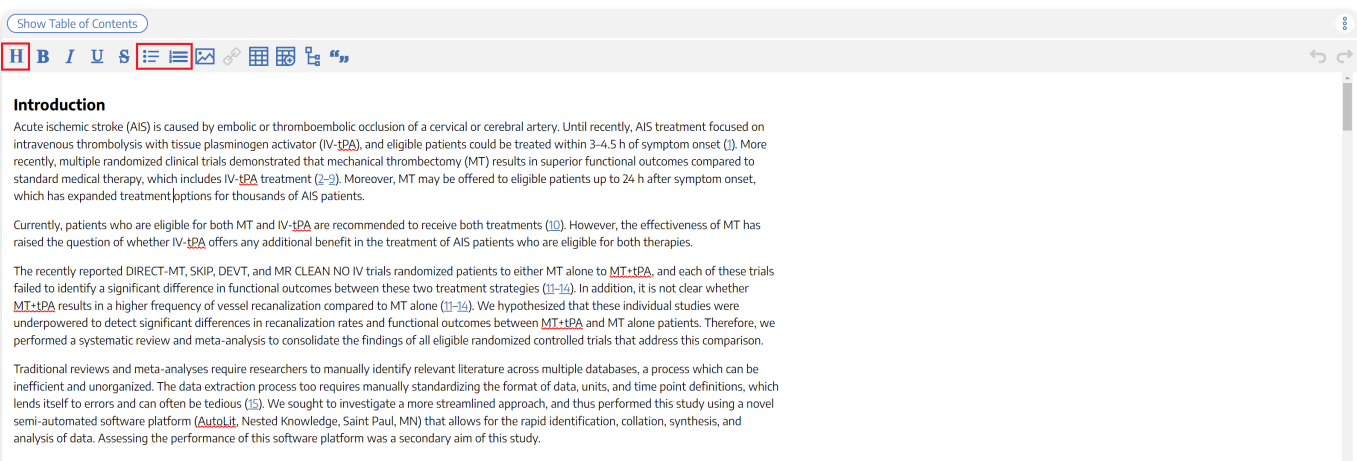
Show Table of Contents

H B I U S

Introduction

Acute ischemic stroke (AIS) is caused by embolic or thromboembolic occlusion of a cervical or cerebral artery. Until recently, AIS treatment focused on intravenous thrombolysis with tissue plasminogen activator (IV-tPA), and eligible patients could be treated within 3–4.5 h of symptom onset (1). More recently, multiple randomized clinical trials demonstrated that mechanical thrombectomy (MT) results in superior functional outcomes compared to standard medical therapy, which includes IV-tPA treatment (2–9). Moreover, MT may be offered to eligible patients up to 24 h after symptom onset, which has expanded treatment options for thousands of AIS patients.

Currently, patients who are eligible for both MT and IV-tPA are recommended to receive both treatments (10). However, the effectiveness of MT has raised the question of whether IV-tPA offers any additional benefit in the treatment of AIS patients who are eligible for both therapies.

The recently reported DIRECT-MT, SKIP, DEVT, and MR CLEAN NO IV trials randomized patients to either MT alone to MT+tPA, and each of these trials failed to identify a significant difference in functional outcomes between these two treatment strategies (11–14). In addition, it is not clear whether MT+tPA results in a higher frequency of vessel recanalization compared to MT alone (11–14). We hypothesized that these individual studies were underpowered to detect significant differences in recanalization rates and functional outcomes between MT+tPA and MT alone patients. Therefore, we performed a systematic review and meta-analysis to consolidate the findings of all eligible randomized controlled trials that address this comparison.

Traditional reviews and meta-analyses require researchers to manually identify relevant literature across multiple databases, a process which can be inefficient and unorganized. The data extraction process too requires manually standardizing the format of data, units, and time point definitions, which lends itself to errors and can often be tedious (15). We sought to investigate a more streamlined approach, and thus performed this study using a novel semi-automated software platform (AutoLit, Nested Knowledge, Saint Paul, MN) that allows for the rapid identification, collation, synthesis, and analysis of data. Assessing the performance of this software platform was a secondary aim of this study.